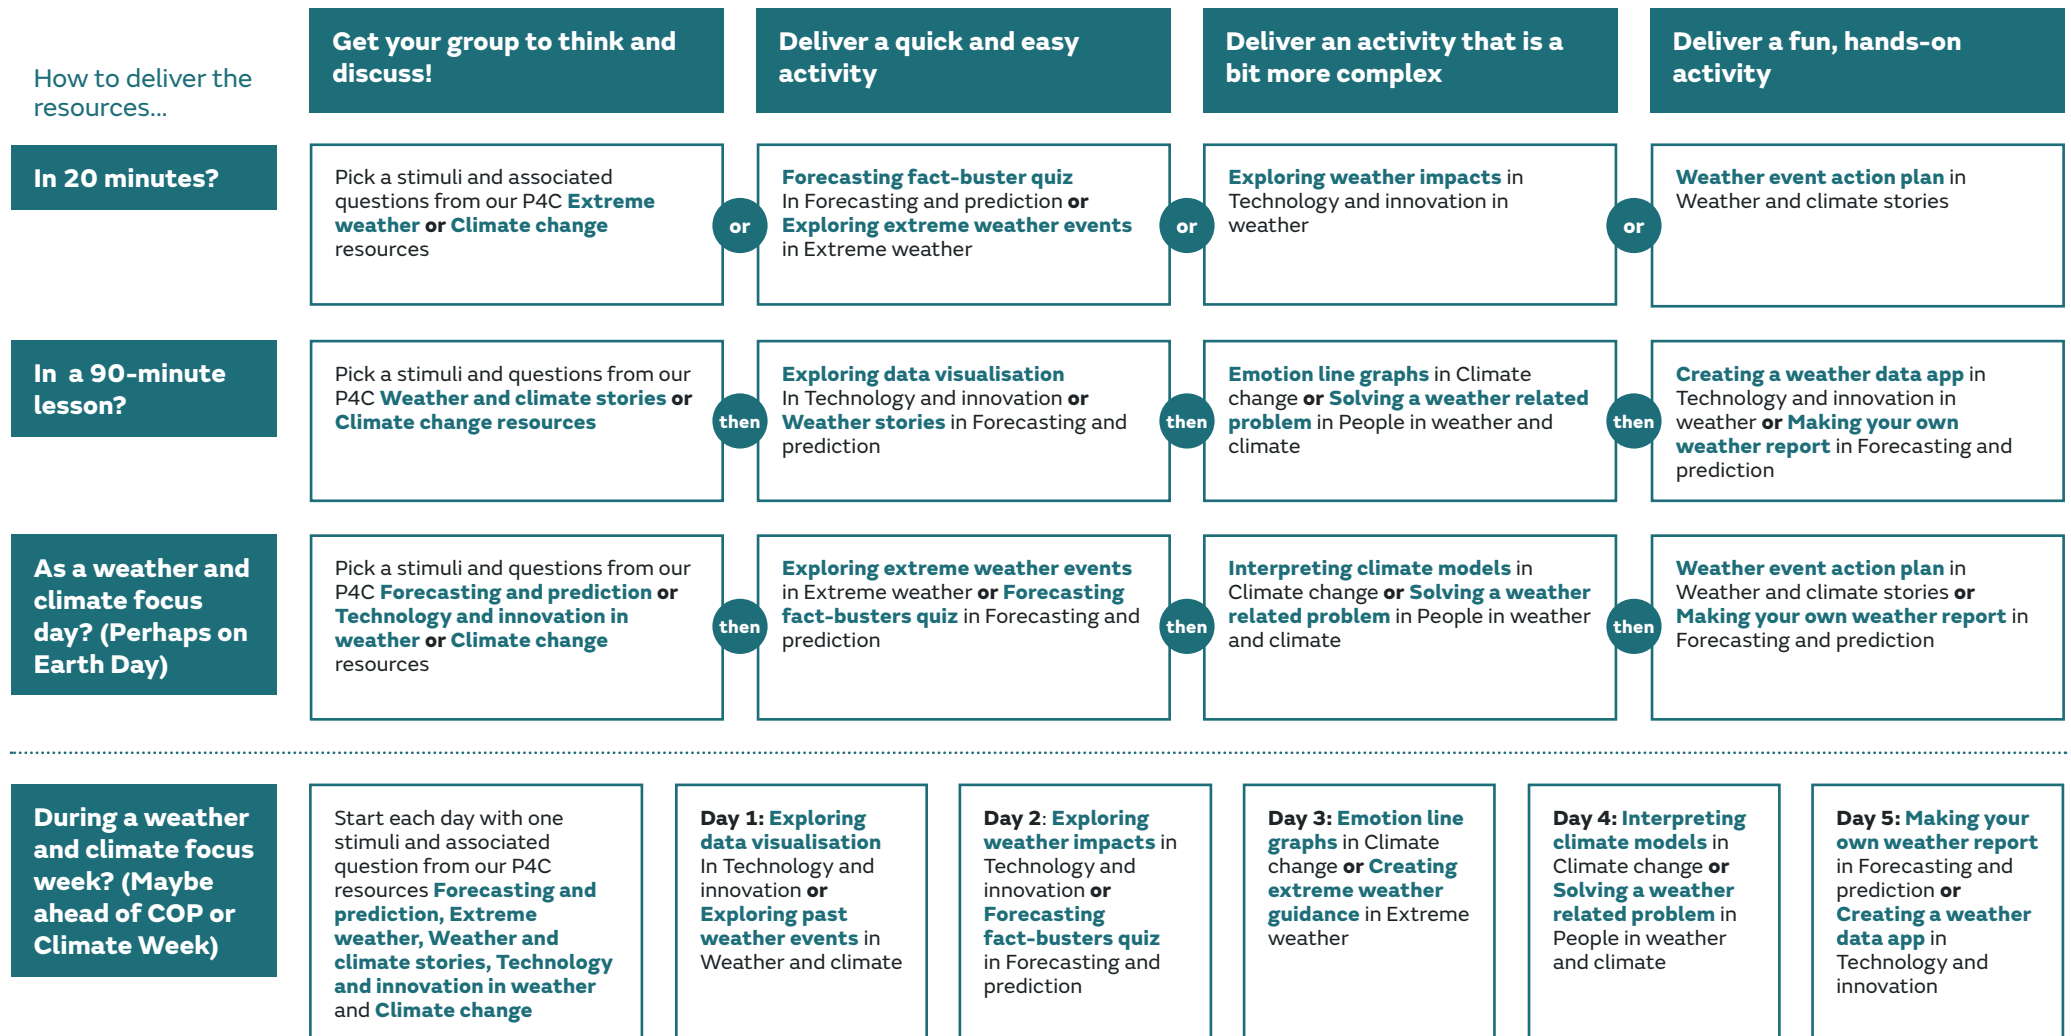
How to deliver the resources...

| | Get your group to think and discuss! | | Deliver a quick and easy activity | | Deliver an activity that is a bit more complex | | Deliver a fun, hands-on activity |
|---|---|---|---|---|---|---|---|
| In 20 minutes? | Pick a stimuli and associated questions from our P4C Extreme weather or Climate change resources | or | Forecasting fact-buster quiz In Forecasting and prediction or Exploring extreme weather events in Extreme weather | or | Exploring weather impacts in Technology and innovation in weather | or | Weather event action plan in Weather and climate stories |
| In a 90-minute lesson? | Pick a stimuli and questions from our P4C Weather and climate stories or Climate change resources | then | Exploring data visualisation In Technology and innovation or Weather stories in Forecasting and prediction | then | Emotion line graphs in Climate change or Solving a weather related problem in People in weather and climate | then | Creating a weather data app in Technology and innovation in weather or Making your own weather report in Forecasting and prediction |
| As a weather and climate focus day? (Perhaps on Earth Day) | Pick a stimuli and questions from our P4C Forecasting and prediction or Technology and innovation in weather or Climate change resources | then | Exploring extreme weather events in Extreme weather or Forecasting fact-busters quiz in Forecasting and prediction | then | Interpreting climate models in Climate change or Solving a weather related problem in People in weather and climate | then | Weather event action plan in Weather and climate stories or Making your own weather report in Forecasting and prediction |

During a weather and climate focus week? (Maybe ahead of COP or Climate Week)

Start each day with one stimuli and associated question from our P4C resources Forecasting and prediction, Extreme weather, Weather and climate stories, Technology and innovation in weather and Climate change

Day 1: Exploring data visualisation In Technology and innovation or Exploring past weather events in Weather and climate

Day 2: Exploring weather impacts in Technology and innovation or Forecasting fact-busters quiz in Forecasting and prediction

Day 3: Emotion line graphs in Climate change or Creating extreme weather guidance in Extreme weather

Day 4: Interpreting climate models in Climate change or Solving a weather related problem in People in weather and climate

Day 5: Making your own weather report in Forecasting and prediction or Creating a weather data app in Technology and innovation